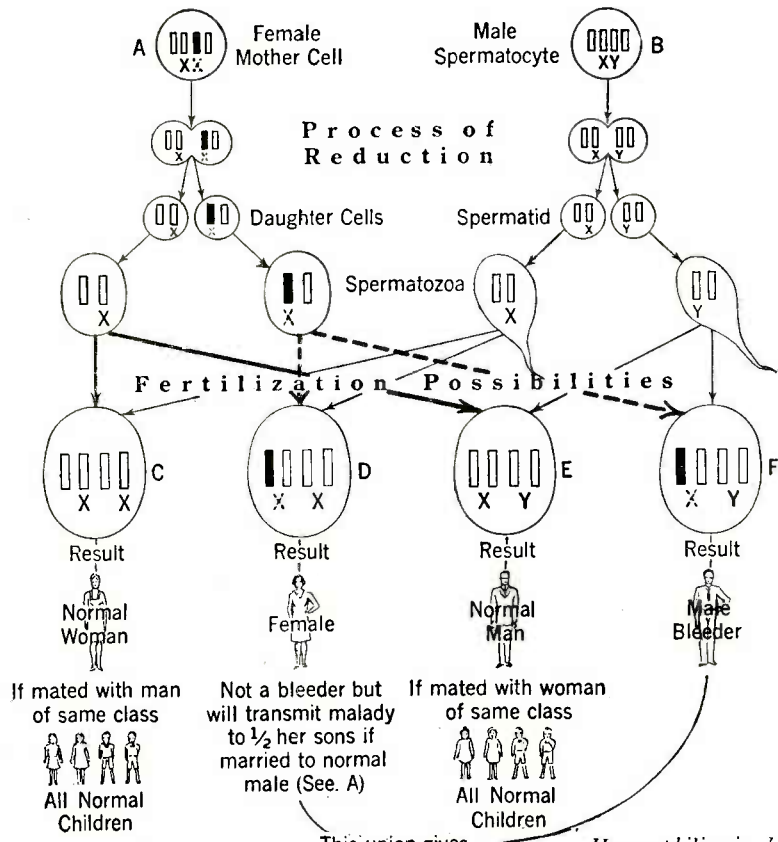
A Female Mother Cell

XX

Male Spermatocyte B

XY

Process of Reduction

X X

X Y

Daughter Cells

X

Spermatid

X

Y

Spermatozoa

X

X

X

Y

Fertilization Possibilities

C
X X

D
X X

E
X Y

F
X Y

Result

Result

Result

Result

Normal Woman

Female

Normal Man

Male Bleeder

If mated with man of same class

All Normal Children

Not a bleeder but will transmit malady to $\frac{1}{2}$ her sons if married to normal male (See. A)

If mated with woman of same class

All Normal Children

This union gives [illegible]